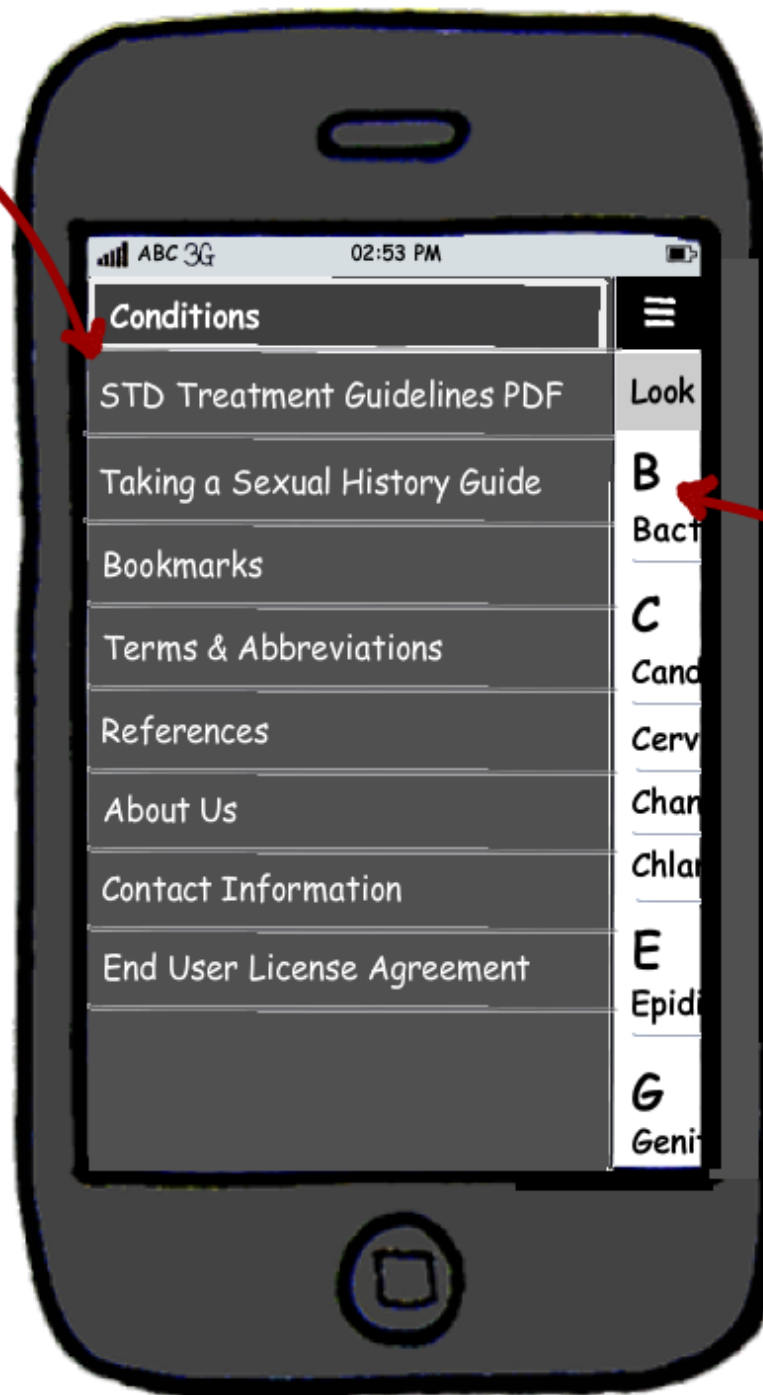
ABC 3G 02:53 PM

Conditions

STD Treatment Guidelines PDF

Taking a Sexual History Guide

Bookmarks

Terms & Abbreviations

References

About Us

Contact Information

End User License Agreement

Look

B

Bact

C

Cand

Cerv

Char

Chla

E

Epidi

G

Geni